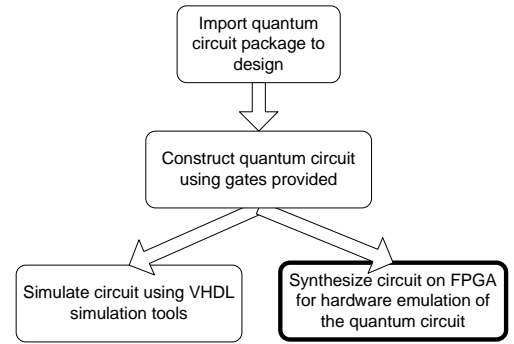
Import quantum circuit package to design

Construct quantum circuit using gates provided

Simulate circuit using VHDL simulation tools

Synthesize circuit on FPGA for hardware emulation of the quantum circuit